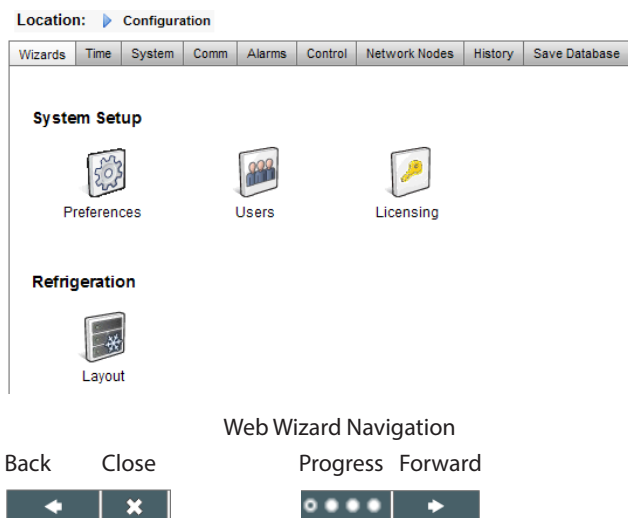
Location: Configuration

Wizards | Time | System | Comm | Alarms | Control | Network Nodes | History | Save Database

System Setup

Preferences

Users

Licensing

Refrigeration

Layout

Web Wizard Navigation

Back Close Progress Forward